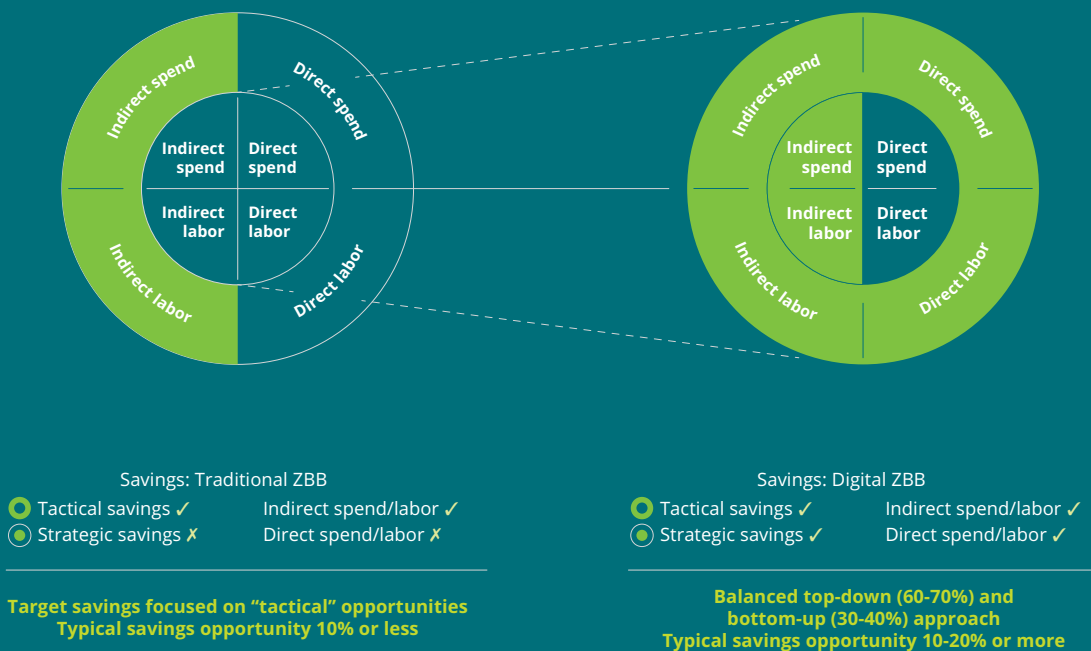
Indirect spend

Direct spend

Indirect spend

Direct spend

Indirect labor

Direct labor

Indirect labor

Direct labor

Indirect spend

Direct spend

Indirect spend

Direct spend

Indirect labor

Direct labor

Indirect labor

Direct labor

Savings: Traditional ZBB

Tactical savings ✓
Strategic savings ✗
Indirect spend/labor ✓
Direct spend/labor ✗

Target savings focused on “tactical” opportunities
Typical savings opportunity 10% or less

Savings: Digital ZBB

Tactical savings ✓
Strategic savings ✓
Indirect spend/labor ✓
Direct spend/labor ✓

Balanced top-down (60-70%) and bottom-up (30-40%) approach
Typical savings opportunity 10-20% or more